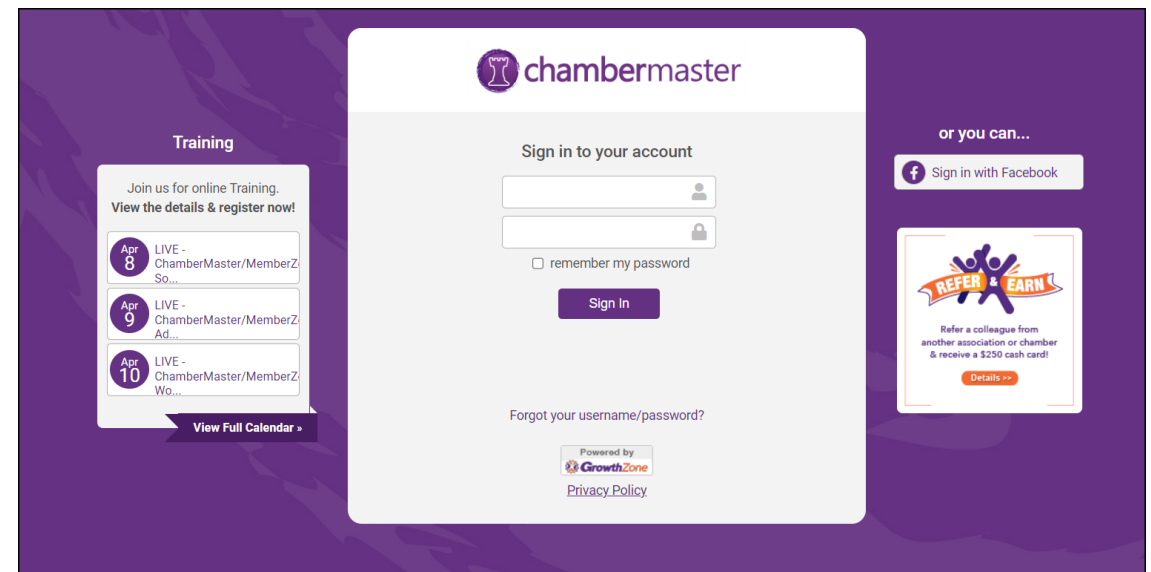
Training

Join us for online Training.
View the details & register now!

Apr 8 LIVE - ChamberMaster/MemberZ So...

Apr 9 LIVE - ChamberMaster/MemberZ Ad...

Apr 10 LIVE - ChamberMaster/MemberZ Wo...

View Full Calendar »

chambermaster

Sign in to your account

remember my password

Sign In

Forgot your username/password?

Powered by GrowthZone

Privacy Policy

or you can...

Sign in with Facebook

REFER & EARN

Refer a colleague from another association or chamber & receive a $250 cash card!

Details >>